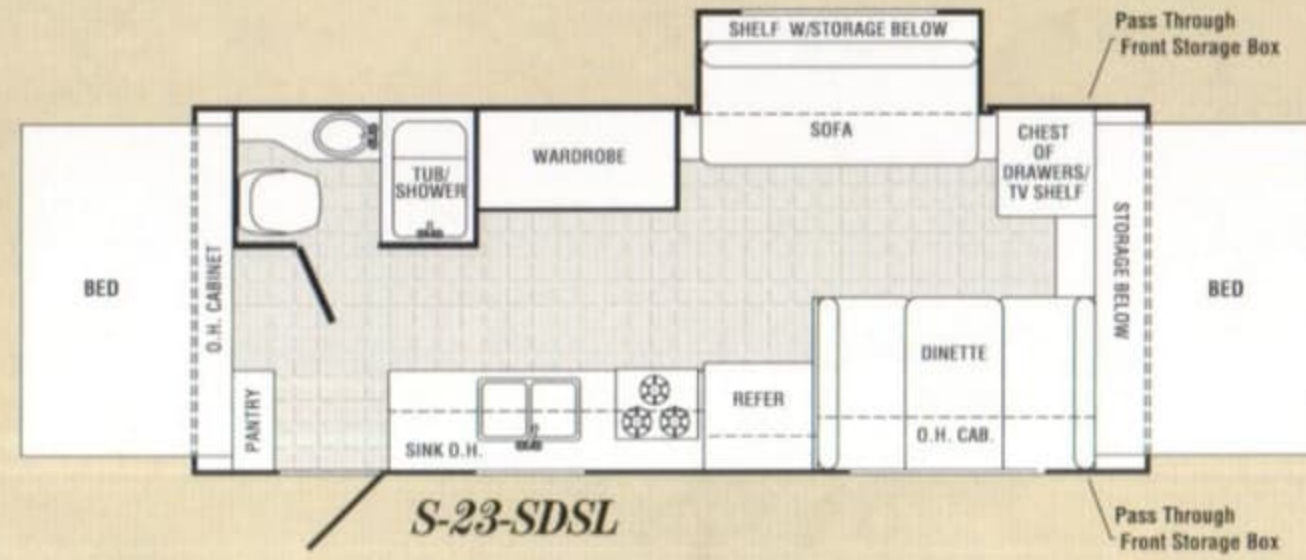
SHELF W/STORAGE BELOW

Pass Through
Front Storage Box

TUB/
SHOWER

WARDROBE

SOFA

CHEST
OF
DRAWERS/
TV SHELF

BED

O.H. CABINET

STORAGE BELOW

BED

DINETTE

PANTRY

REFER

SINK O.H.

O.H. CAB.

S-23-SDSL

Pass Through
Front Storage Box